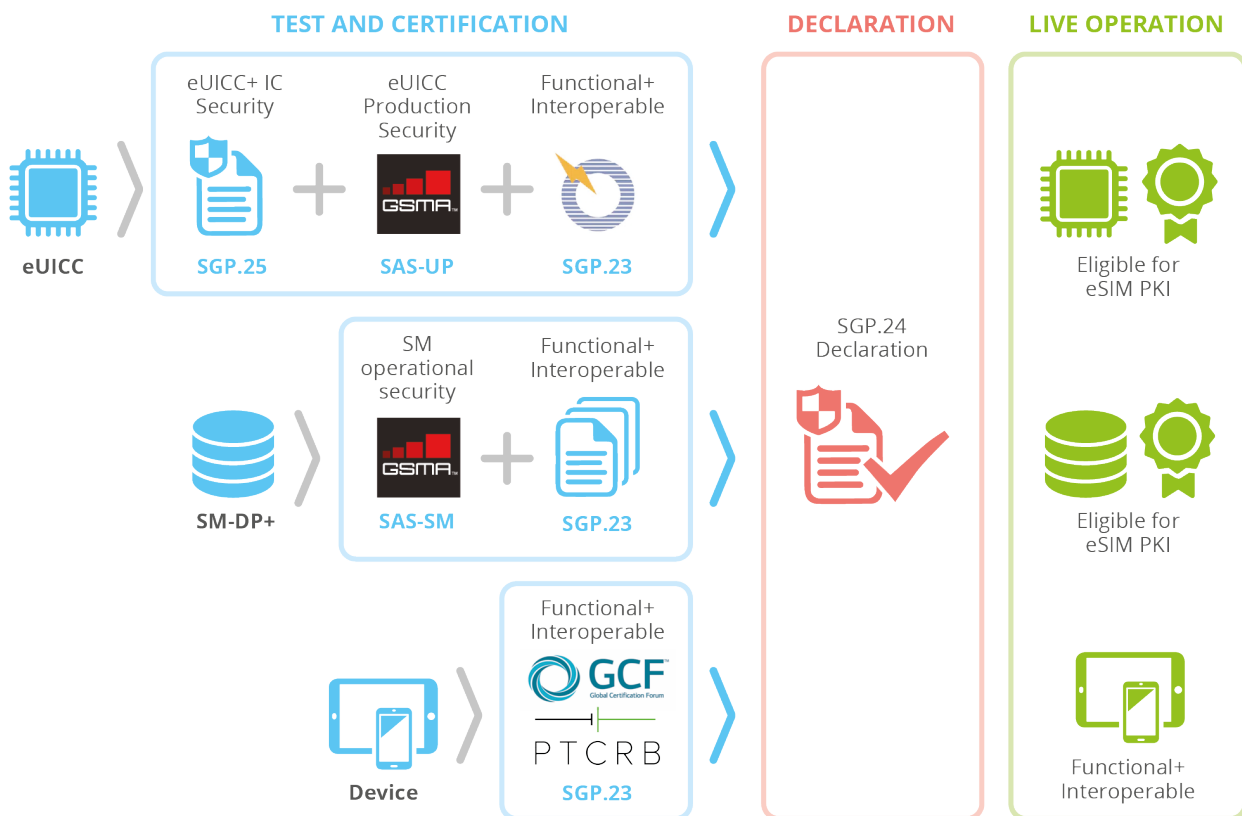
TEST AND CERTIFICATION

DECLARATION

LIVE OPERATION

eUICC

eUICC+ IC Security

SGP.25

eUICC Production Security

GSMA

SAS-UP

Functional+ Interoperable

SGP.23

SM-DP+

SM operational security

GSMA

SAS-SM

Functional+ Interoperable

SGP.23

Device

Functional+ Interoperable

GCF
Global Certification Forum

PTCRB

SGP.23

SGP.24 Declaration

Eligible for eSIM PKI

Eligible for eSIM PKI

Functional+ Interoperable